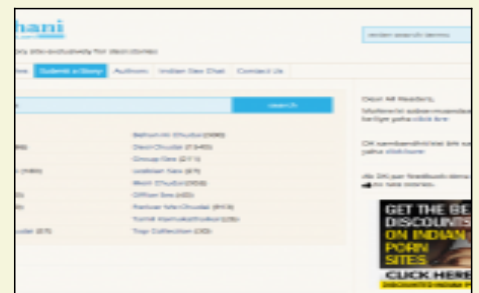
hani
ory site exclusively for desi stories

Submit a Story | Authors | Indian Sex Chat | Contact Us

search

Behan ki Chudai (1988)
Desi Chudai (7345)
Group Sex (211)
Lesbian Sex (67)
Bhabhi Chudai (2658)
Office Sex (40)
Parivar Mein Chudai (914)
Tamil Kamukathaikal (28)
Top Collection (30)

Dear All Readers,

CLICK HERE

GET THE BE
DISCOUNTS
ON INDIAN
PORN
SITES
CLICK HERE